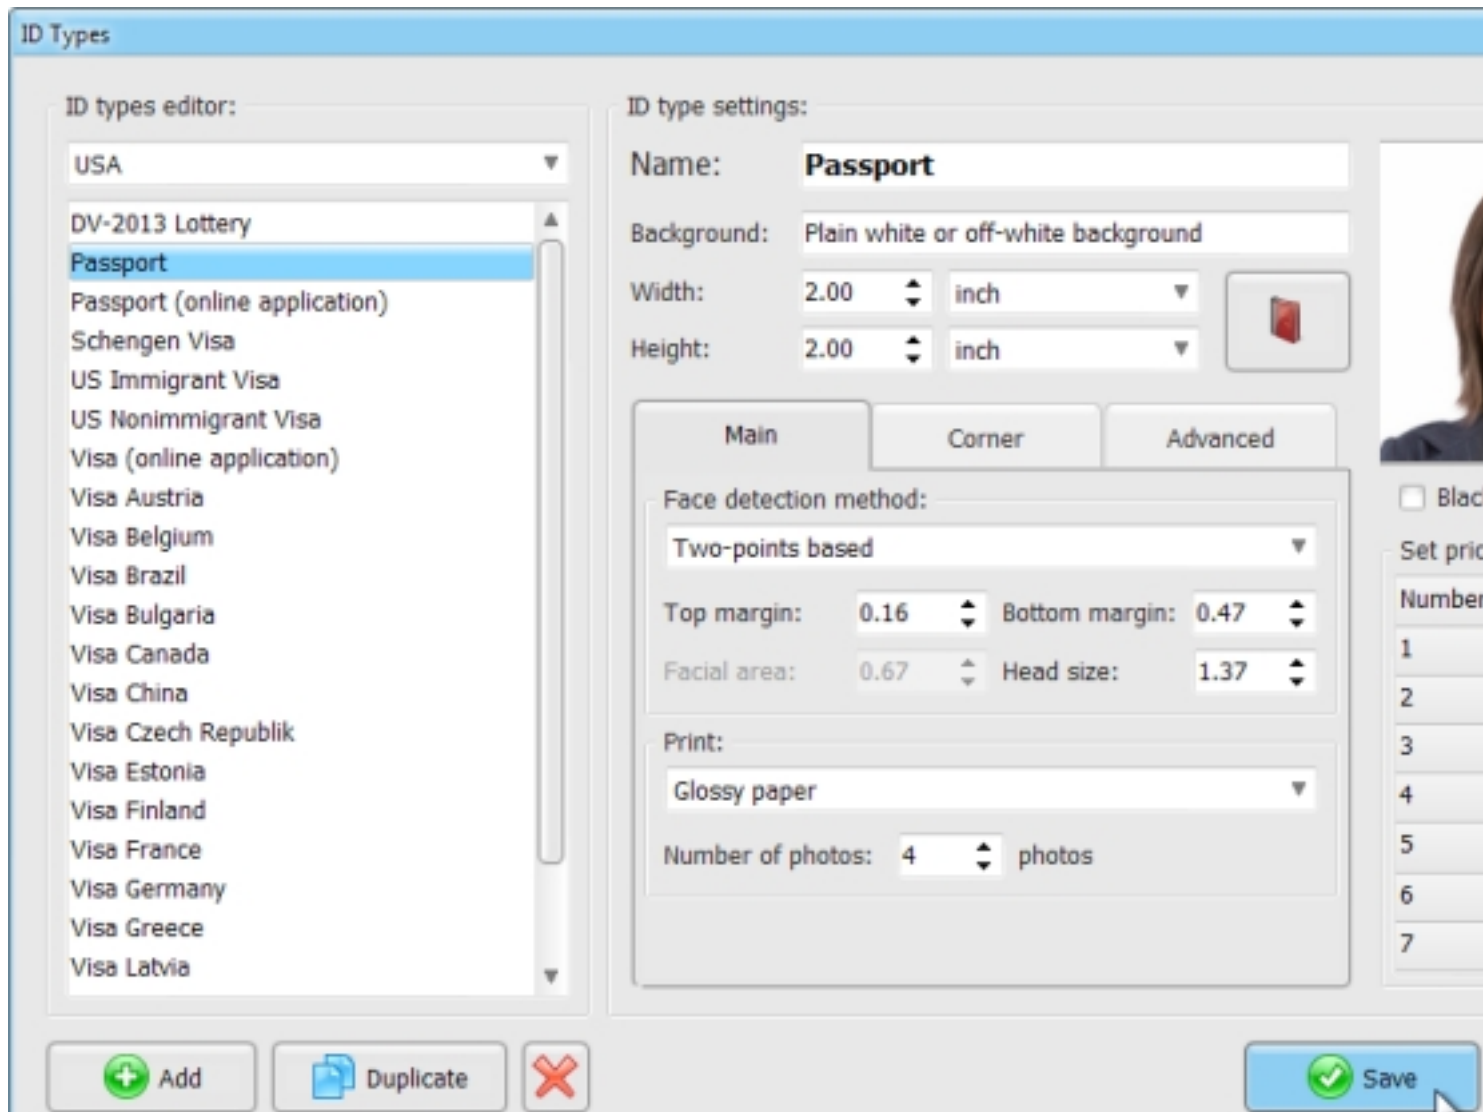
ID Types

ID types editor:

USA

DV-2013 Lottery
Passport
Passport (online application)
Schengen Visa
US Immigrant Visa
US Nonimmigrant Visa
Visa (online application)
Visa Austria
Visa Belgium
Visa Brazil
Visa Bulgaria
Visa Canada
Visa China
Visa Czech Republik
Visa Estonia
Visa Finland
Visa France
Visa Germany
Visa Greece
Visa Latvia

ID type settings:

Name: Passport

Background: Plain white or off-white background

Width: 2.00 inch

Height: 2.00 inch

Main | Corner | Advanced

Face detection method:

Two-points based

Top margin: 0.16 Bottom margin: 0.47

Facial area: 0.67 Head size: 1.37

Print:

Glossy paper

Number of photos: 4 photos

Blac

Set pric

Number

1
2
3
4
5
6
7

Add
Duplicate
Save